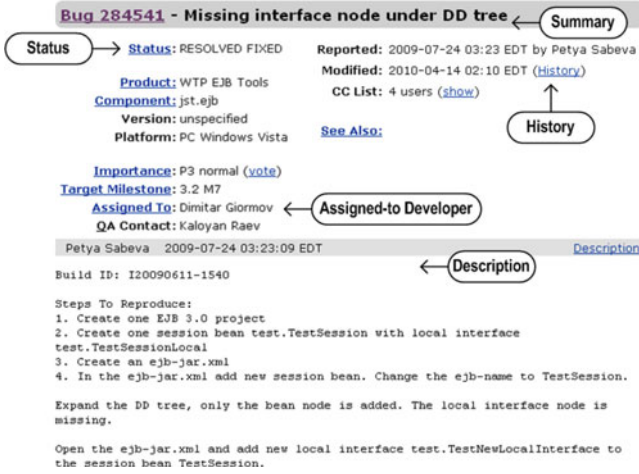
Bug 284541 - Missing interface node under DD tree

Summary

Status

Status: RESOLVED FIXED

Product: WTP EJB Tools

Component: jst.ejb

Version: unspecified

Platform: PC Windows Vista

Reported: 2009-07-24 03:23 EDT by Petya Sabeva

Modified: 2010-04-14 02:10 EDT (History)

CC List: 4 users (show)

See Also:

History

Importance: P3 normal (vote)

Target Milestone: 3.2 M7

Assigned To: Dimitar Giormov

Assigned-to Developer

QA Contact: Kaloyan Raev

Petya Sabeva 2009-07-24 03:23:09 EDT

Description

Build ID: I20090611-1540

Description

Steps To Reproduce:
1. Create one EJB 3.0 project
2. Create one session bean test.TestSession with local interface test.TestSessionLocal
3. Create an ejb-jar.xml
4. In the ejb-jar.xml add new session bean. Change the ejb-name to TestSession.

Expand the DD tree, only the bean node is added. The local interface node is missing.

Open the ejb-jar.xml and add new local interface test.TestNewLocalInterface to the session bean TestSession.